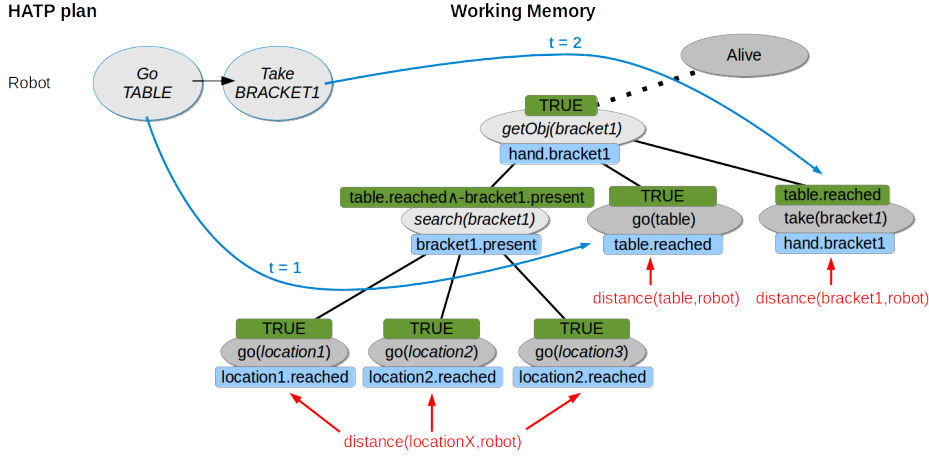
HATP plan

Working Memory

Robot

Go TABLE

Take BRACKET1

t = 2

Alive

TRUE

getObj(bracket1)

hand.bracket1

table.reached∧¬bracket1.present

search(bracket1)

bracket1.present

TRUE

go(table)

table.reached

table.reached

take(bracket1)

hand.bracket1

t = 1

distance(table,robot)

distance(bracket1,robot)

TRUE

go(location1)

location1.reached

TRUE

go(location2)

location2.reached

TRUE

go(location3)

location2.reached

distance(locationX,robot)